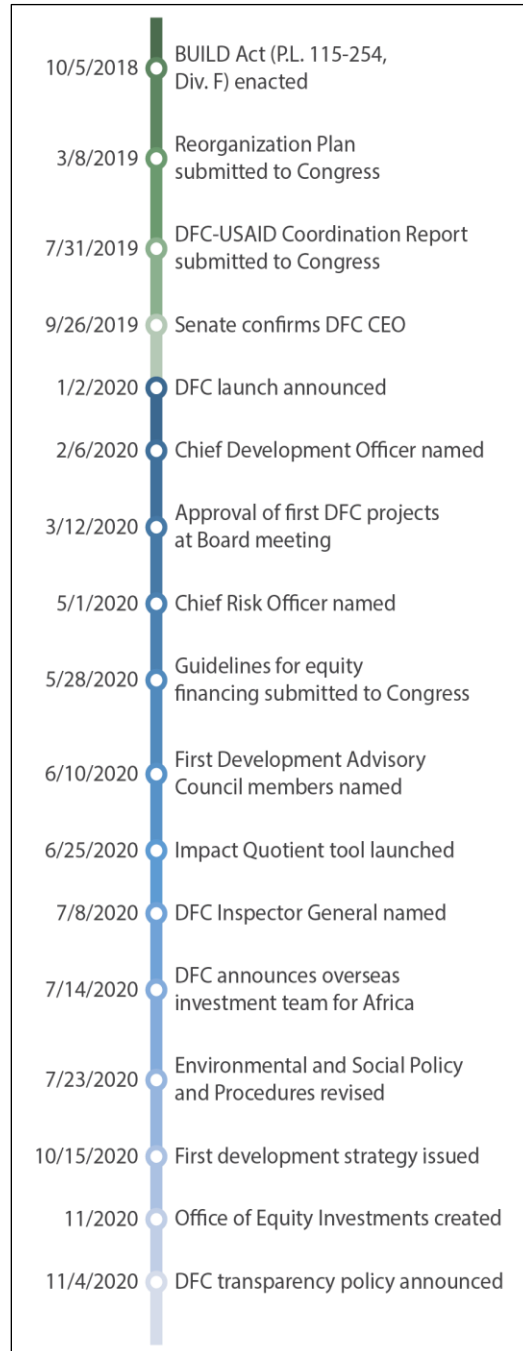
10/5/2018 BUILD Act (P.L. 115-254, Div. F) enacted

3/8/2019 Reorganization Plan submitted to Congress

7/31/2019 DFC-USAID Coordination Report submitted to Congress

9/26/2019 Senate confirms DFC CEO

1/2/2020 DFC launch announced

2/6/2020 Chief Development Officer named

3/12/2020 Approval of first DFC projects at Board meeting

5/1/2020 Chief Risk Officer named

5/28/2020 Guidelines for equity financing submitted to Congress

6/10/2020 First Development Advisory Council members named

6/25/2020 Impact Quotient tool launched

7/8/2020 DFC Inspector General named

7/14/2020 DFC announces overseas investment team for Africa

7/23/2020 Environmental and Social Policy and Procedures revised

10/15/2020 First development strategy issued

11/2020 Office of Equity Investments created

11/4/2020 DFC transparency policy announced